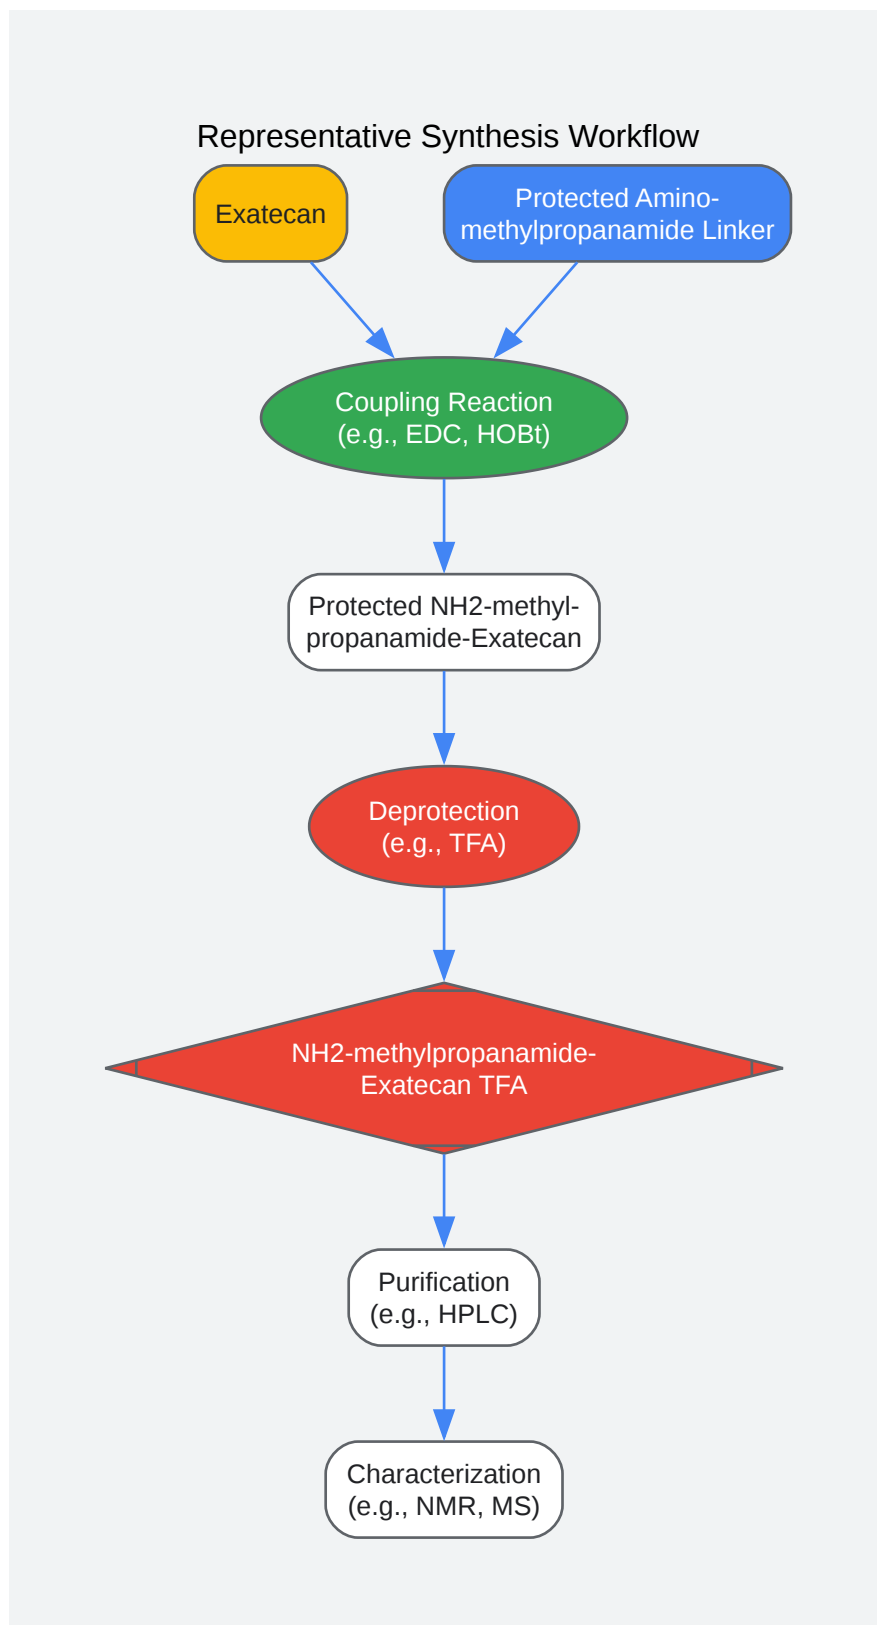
Representative Synthesis Workflow

Exatecan

Protected Amino-methylpropanamide Linker

Coupling Reaction (e.g., EDC, HOBt)

Protected NH2-methyl-propanamide-Exatecan

Deprotection (e.g., TFA)

NH2-methylpropanamide-Exatecan TFA

Purification (e.g., HPLC)

Characterization (e.g., NMR, MS)